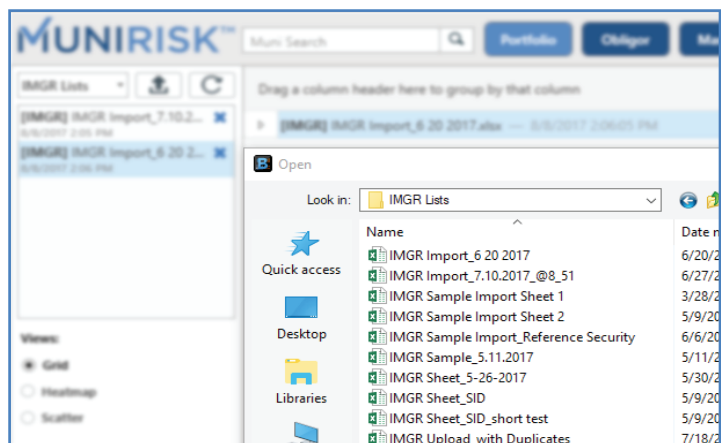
MUNIRISK™

Muni Search

Portfolio

Obligor

Ma

IMGR Lists

[IMGR] IMGR Import_7.10.2...
8/8/2017 2:05 PM

[IMGR] IMGR Import_6 20 2...
8/8/2017 2:06 PM

Drag a column header here to group by that column

[IMGR] IMGR Import_6 20 2017.xlsx — 8/8/2017 2:06:05 PM

Views:

Grid

Heatmap

Scatter

Open

Look in: IMGR Lists

Quick access

Desktop

Libraries

| Name | Date m |
|---|---|
| IMGR Import_6 20 2017 | 6/20/ |
| IMGR Import_7.10.2017_@8_51 | 6/27/ |
| IMGR Sample Import Sheet 1 | 3/28/ |
| IMGR Sample Import Sheet 2 | 5/9/2 |
| IMGR Sample Import_Reference Security | 6/6/2 |
| IMGR Sample_5.11.2017 | 5/11/ |
| IMGR Sheet_5-26-2017 | 5/30/ |
| IMGR Sheet_SID | 5/9/2 |
| IMGR Sheet_SID_short test | 5/9/2 |
| IMGR Upload_with Duplicates | 7/18/ |